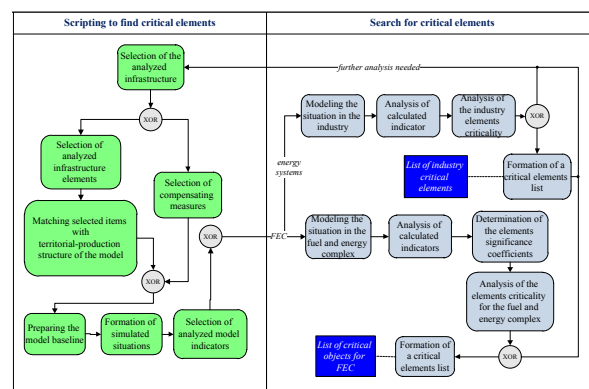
Scripting to find critical elements

Search for critical elements

Selection of the analyzed infrastructure

further analysis needed

XOR

Selection of analyzed infrastructure elements

Selection of compensating measures

Matching selected items with territorial-production structure of the model

XOR

XOR

Preparing the model baseline

Formation of simulated situations

Selection of analyzed model indicators

Modeling the situation in the industry

Analysis of calculated indicator

Analysis of the industry elements criticality

XOR

energy systems

List of industry critical elements

Formation of a critical elements list

FEC

Modeling the situation in the fuel and energy complex

Analysis of calculated indicators

Determination of the elements significance coefficients

Analysis of the elements criticality for the fuel and energy complex

List of critical objects for FEC

Formation of a critical elements list

XOR